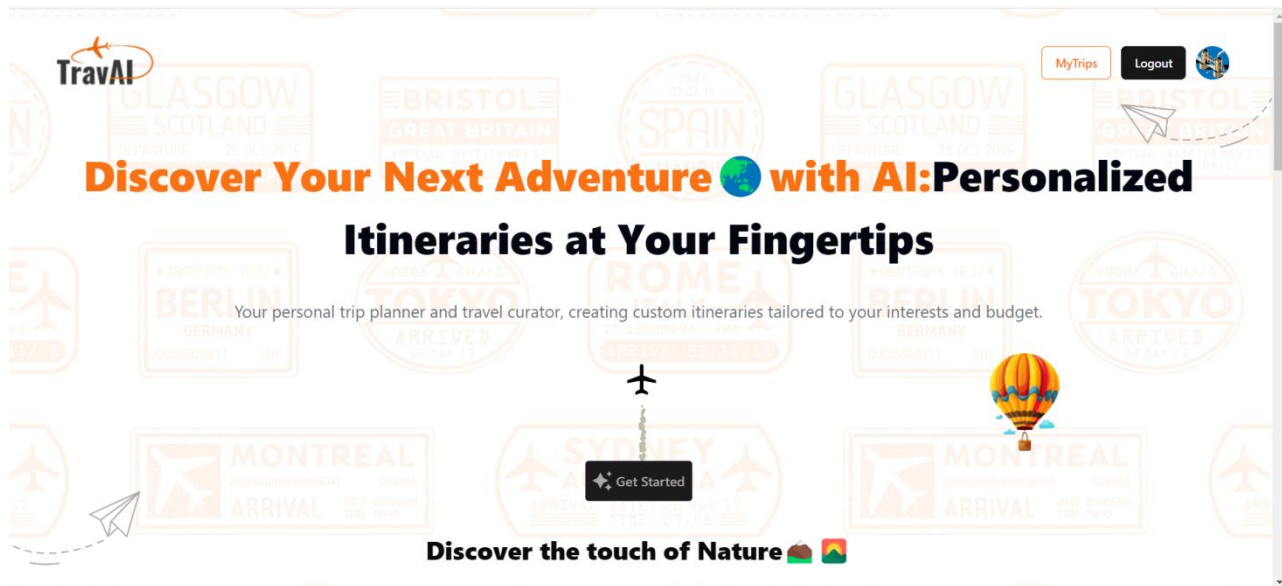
TravAI

MyTrips Logout

Discover Your Next Adventure 🌏 with AI:Personalized Itineraries at Your Fingertips

Your personal trip planner and travel curator, creating custom itineraries tailored to your interests and budget.

Get Started

Discover the touch of Nature